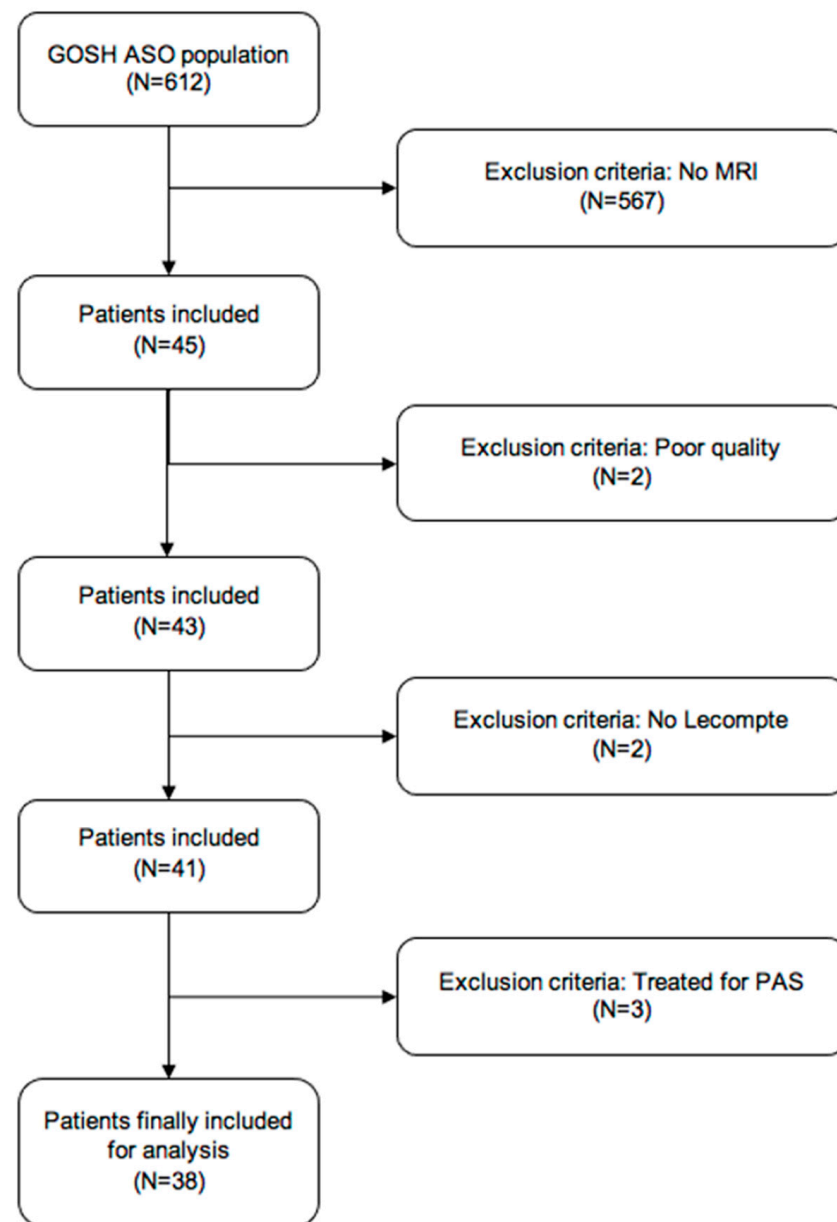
GOSH ASO population
(N=612)

Exclusion criteria: No MRI
(N=567)

Patients included
(N=45)

Exclusion criteria: Poor quality
(N=2)

Patients included
(N=43)

Exclusion criteria: No Lecompte
(N=2)

Patients included
(N=41)

Exclusion criteria: Treated for PAS
(N=3)

Patients finally included for analysis
(N=38)